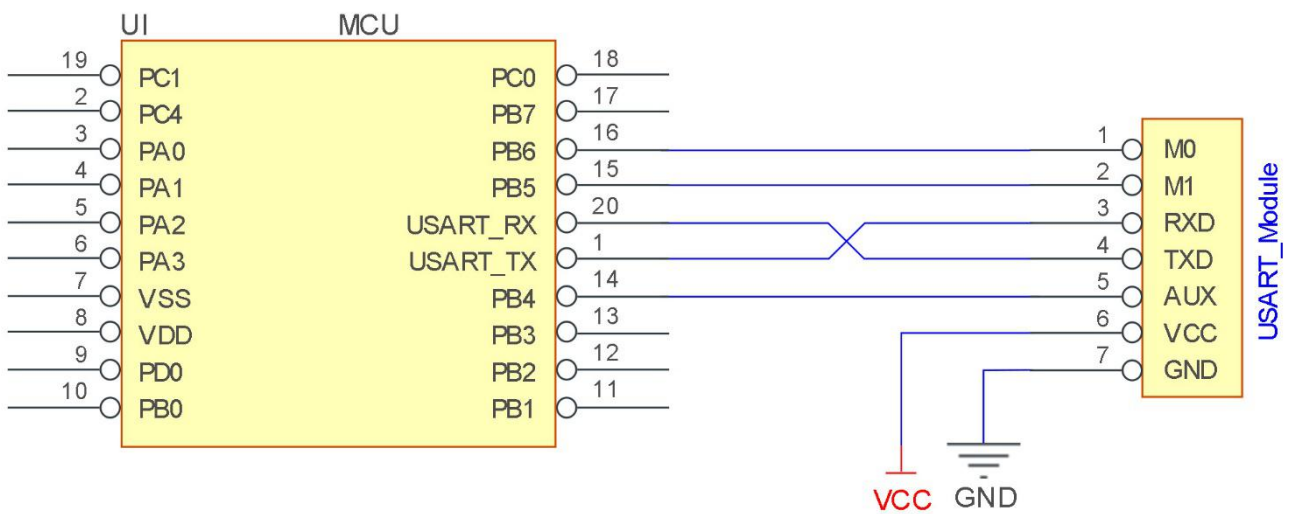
UI MCU

19 PC1
2 PC4
3 PA0
4 PA1
5 PA2
6 PA3
7 VSS
8 VDD
9 PD0
10 PB0

PC0 18
PB7 17
PB6 16
PB5 15
USART_RX 20
USART_TX 1
PB4 14
PB3 13
PB2 12
PB1 11

1 M0
2 M1
3 RXD
4 TXD
5 AUX
6 VCC
7 GND

USART_Module

VCC GND